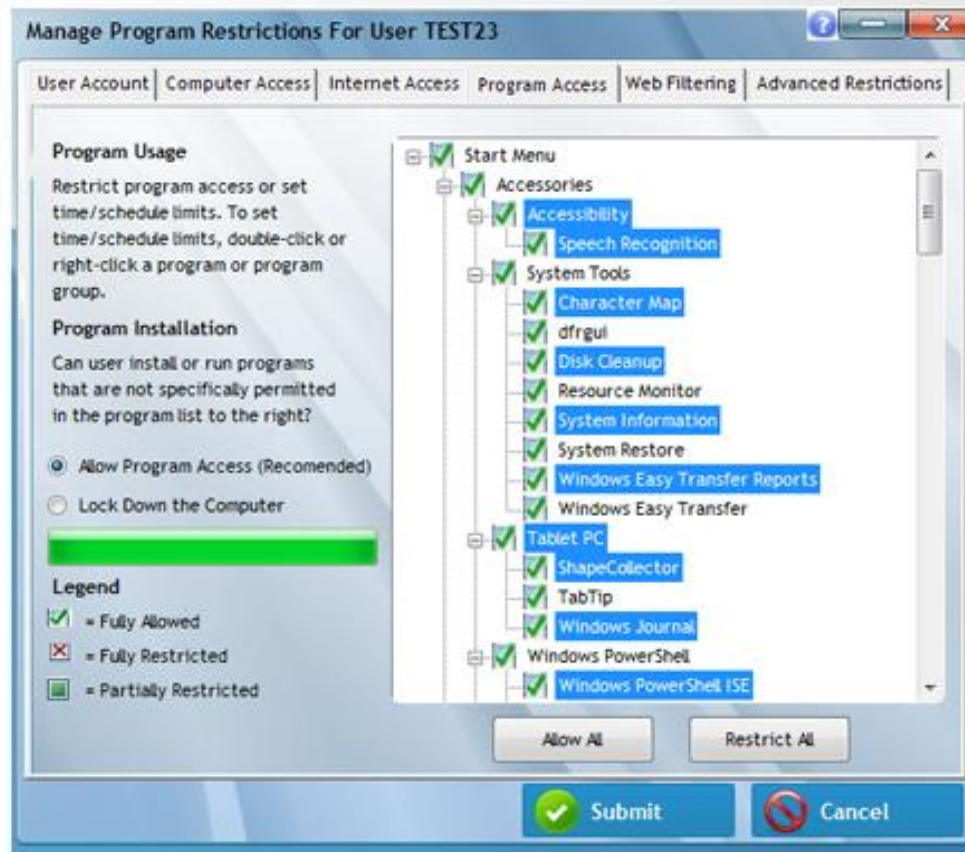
Manage Program Restrictions For User TEST23

User Account | Computer Access | Internet Access | Program Access | Web Filtering | Advanced Restrictions

Program Usage

Restrict program access or set time/schedule limits. To set time/schedule limits, double-click or right-click a program or program group.

Program Installation

Can user install or run programs that are not specifically permitted in the program list to the right?

Allow Program Access (Recomended)

Lock Down the Computer

Legend

= Fully Allowed

= Fully Restricted

= Partially Restricted

Start Menu
Accessories
Accessibility
Speech Recognition
System Tools
Character Map
dfrgui
Disk Cleanup
Resource Monitor
System Information
System Restore
Windows Easy Transfer Reports
Windows Easy Transfer
Tablet PC
ShapeCollector
TabTip
Windows Journal
Windows PowerShell
Windows PowerShell ISE

Allow All

Restrict All

Submit

Cancel